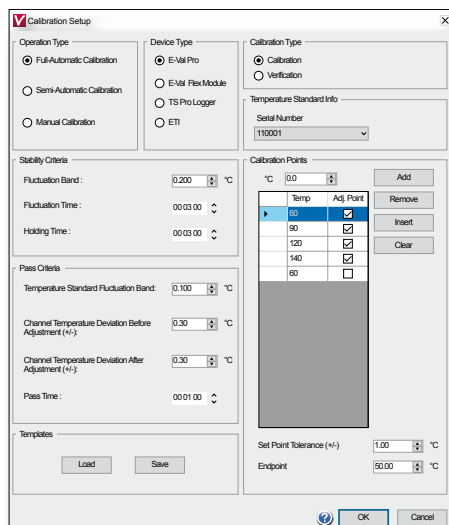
Calibration Setup

Operation Type
Full-Automatic Calibration
Semi-Automatic Calibration
Manual Calibration

Device Type
E-Val Pro
E-Val Flex Module
TS Pro Logger
ETI

Calibration Type
Calibration
Verification

Temperature Standard Info
Serial Number
110001

Stability Criteria
Fluctuation Band : 0.200 °C
Fluctuation Time : 00:03:00
Holding Time : 00:03:00

Pass Criteria
Temperature Standard Fluctuation Band: 0.100 °C
Channel Temperature Deviation Before Adjustment (+/-): 0.30 °C
Channel Temperature Deviation After Adjustment (+/-): 0.30 °C
Pass Time : 00:01:00

Templates
Load
Save

Calibration Points
°C 0.0
Add
Remove
Insert
Clear

| Temp | Adj. Point |
|---|---|
| 60 | ☑ |
| 90 | ☑ |
| 120 | ☑ |
| 140 | ☑ |
| 60 | ☐ |

Set Point Tolerance (+/-) 1.00 °C
Endpoint 50.00 °C

OK
Cancel